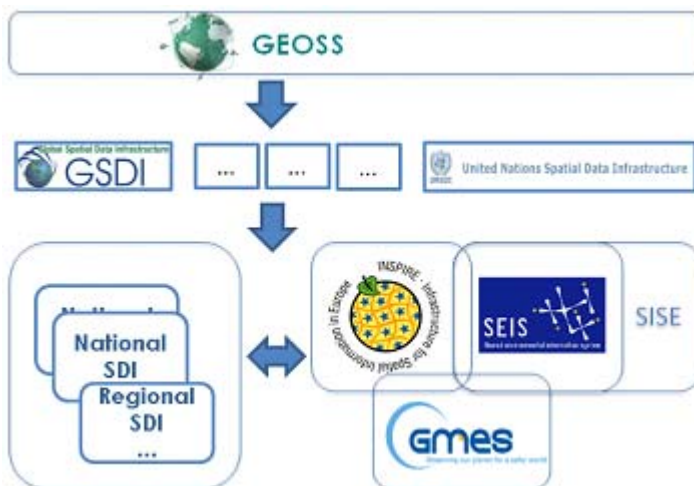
GEOSS

Global Spatial Data Infrastructure
GSDI

...

...

...

United Nations Spatial Data Infrastructure

National

National SDI

Regional SDI

...

INSPIRE · Infrastructure for Spatial Information in Europe

SEIS
Shared environmental information system

SISE

GMES
Observing our planet for a safer world